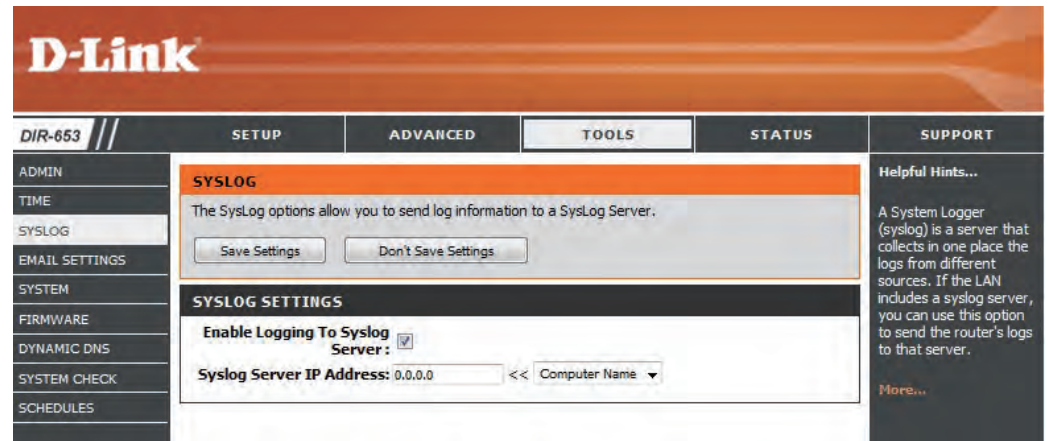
D-Link

DIR-653

SETUP | ADVANCED | TOOLS | STATUS | SUPPORT

ADMIN
TIME
SYSLOG
EMAIL SETTINGS
SYSTEM
FIRMWARE
DYNAMIC DNS
SYSTEM CHECK
SCHEDULES

SYSLOG

The SysLog options allow you to send log information to a SysLog Server.

Save Settings Don't Save Settings

SYSLOG SETTINGS

Enable Logging To Syslog Server :

Syslog Server IP Address: 0.0.0.0 << Computer Name

Helpful Hints...

A System Logger (syslog) is a server that collects in one place the logs from different sources. If the LAN includes a syslog server, you can use this option to send the router's logs to that server.

More...